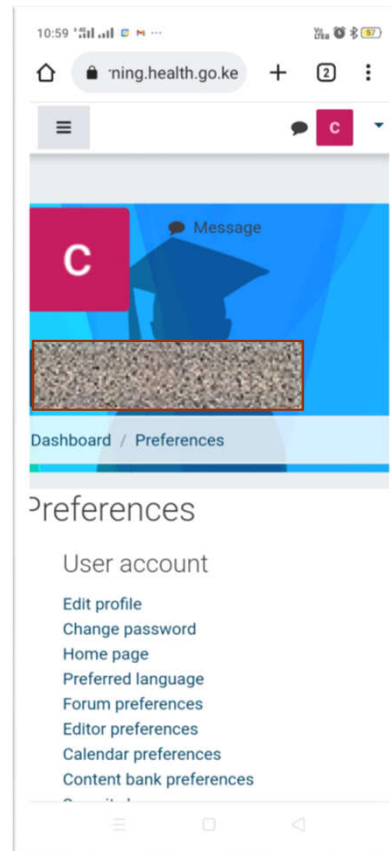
10:59 57

ning.health.go.ke + 2 ⋮

≡ C

C Message

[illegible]

Dashboard / Preferences

Preferences

User account

Edit profile
Change password
Home page
Preferred language
Forum preferences
Editor preferences
Calendar preferences
Content bank preferences
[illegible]